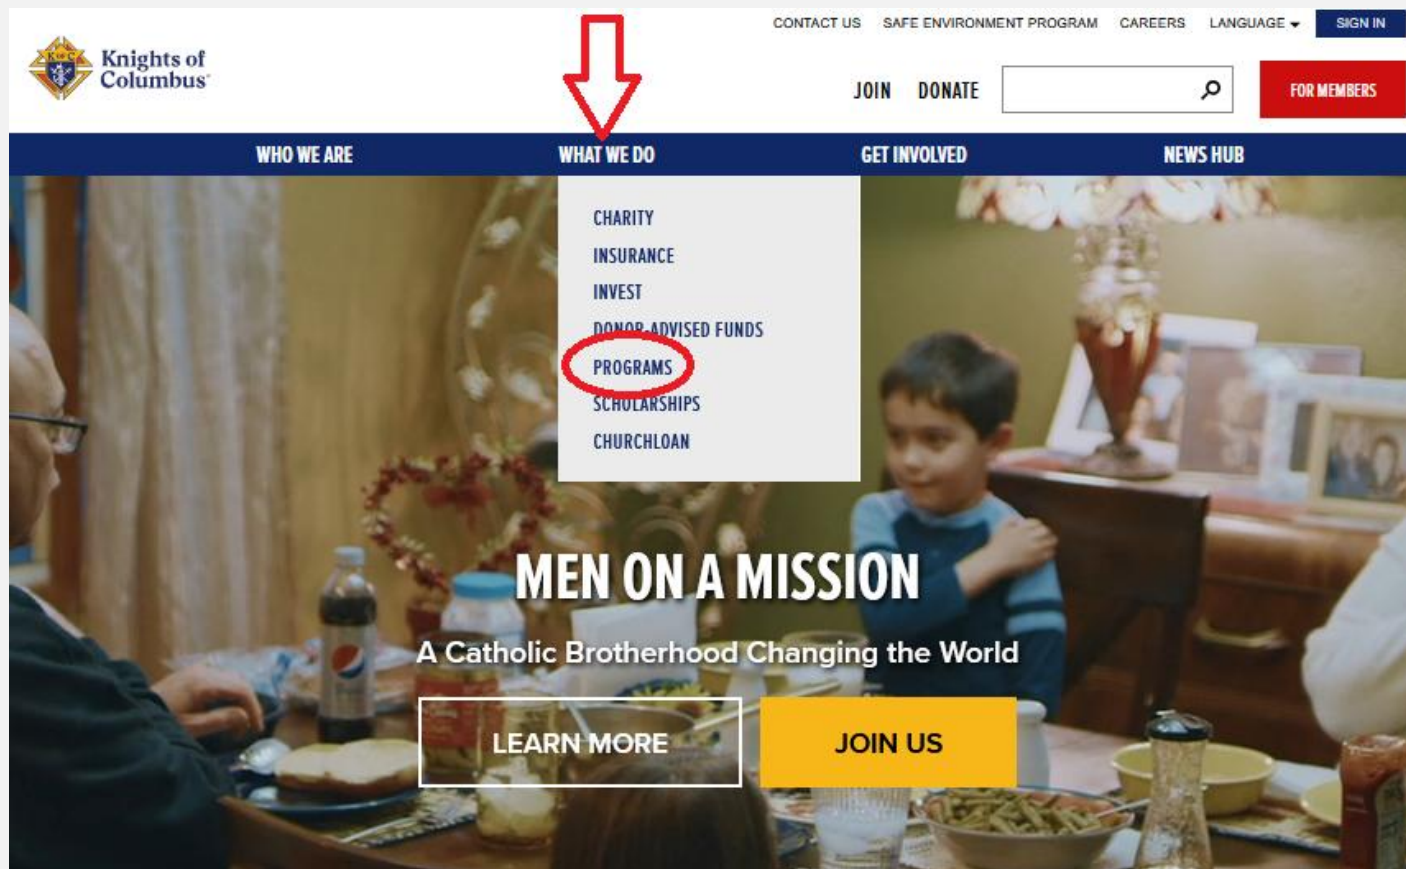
Knights of Columbus

CONTACT US SAFE ENVIRONMENT PROGRAM CAREERS LANGUAGE SIGN IN

JOIN DONATE FOR MEMBERS

WHO WE ARE WHAT WE DO GET INVOLVED NEWS HUB

CHARITY
INSURANCE
INVEST
DONOR-ADVISED FUNDS
PROGRAMS
SCHOLARSHIPS
CHURCHLOAN

MEN ON A MISSION

A Catholic Brotherhood Changing the World

LEARN MORE JOIN US